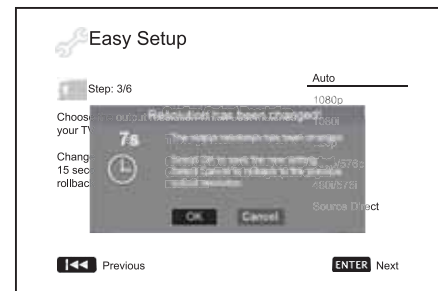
Easy Setup

Step: 3/6

Choose output resolution for your TV

Change 15 sec rollback

Auto
1080p
1080i
720p
480p/576p
480i/576i
Source Direct

Resolution has been changed

7s

The output resolution has been changed.

Select Ok to save the new setting.
Select Cancel to rollback to the previous output resolution.

OK Cancel

Previous

ENTER Next